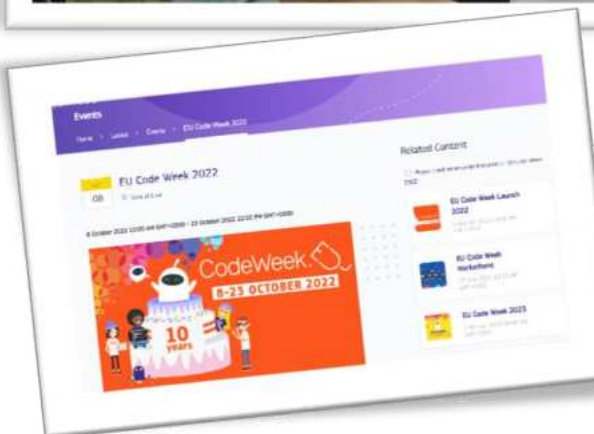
Events

Home > Latest > Events > EU Code Week 2022

08

EU Code Week 2022

8 October 2022 10:00 AM GMT+0200 - 23 October 2022 22:00 PM GMT+0200

CodeWeek

8-23 OCTOBER 2022

10 YEARS

Related Content

EU Code Week Launch 2022

EU Code Week Hackathons

EU Code Week 2023